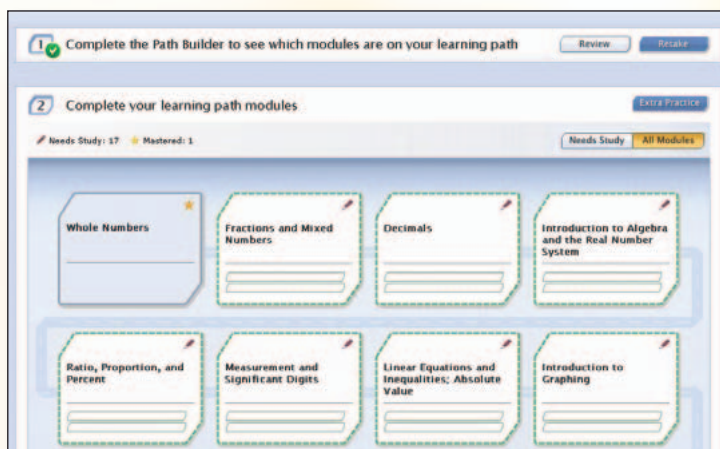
1 Complete the Path Builder to see which modules are on your learning path

Review

Retake

2 Complete your learning path modules

Extra Practice

Needs Study: 17 Mastered: 1

Needs Study

All Modules

Whole Numbers

Fractions and Mixed Numbers

Decimals

Introduction to Algebra and the Real Number System

Ratio, Proportion, and Percent

Measurement and Significant Digits

Linear Equations and Inequalities; Absolute Value

Introduction to Graphing